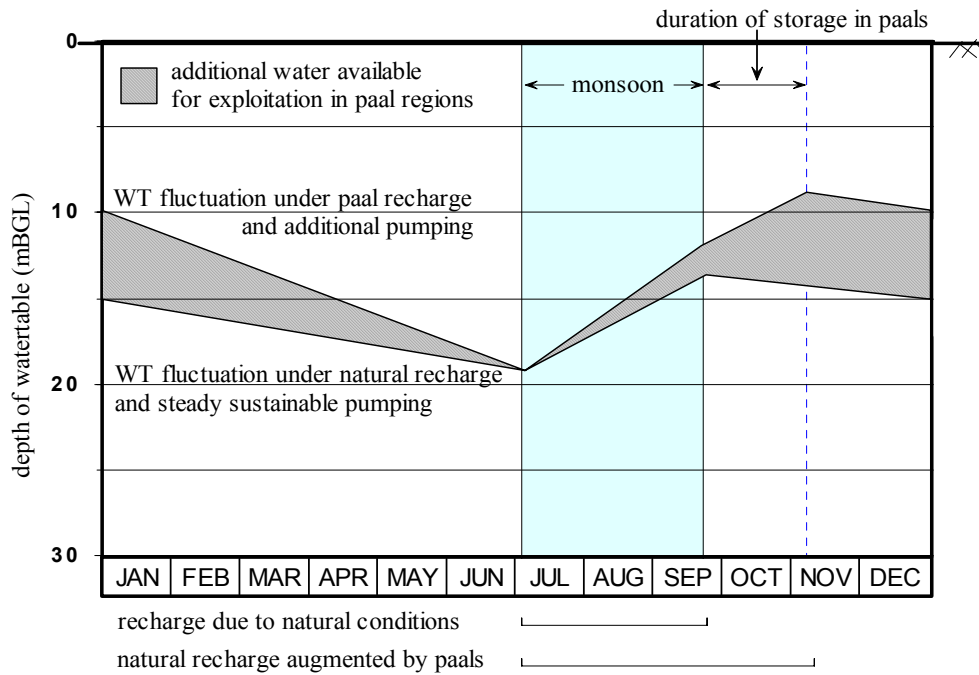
duration of storage in paals

0

additional water available for exploitation in paal regions

monsoon

WT fluctuation under paal recharge and additional pumping

10

depth of watertable (mBGL)

WT fluctuation under natural recharge and steady sustainable pumping

20

30

| JAN | FEB | MAR | APR | MAY | JUN | JUL | AUG | SEP | OCT | NOV | DEC |
|---|---|---|---|---|---|---|---|---|---|---|---|

recharge due to natural conditions

natural recharge augmented by paals